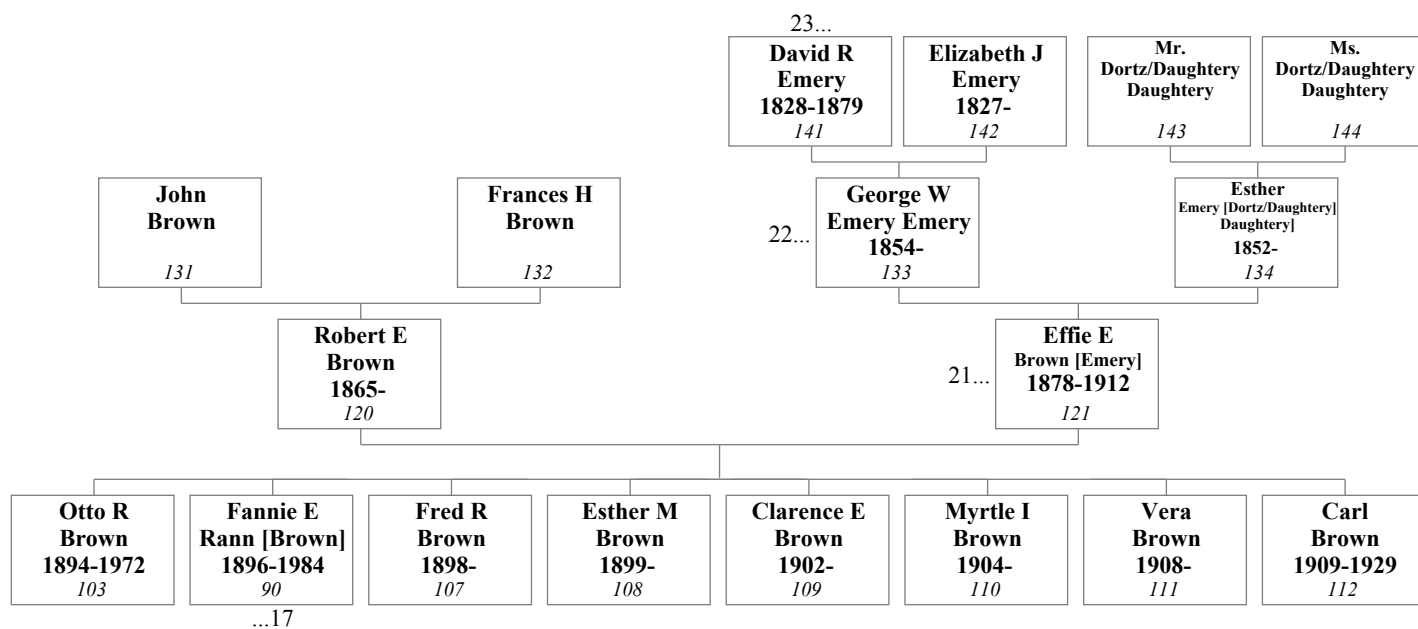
23...

**David R Emery 1828-1879**
*141*

**Elizabeth J Emery 1827-**
*142*

**Mr. Dortz/Daughtery Daughtery**
*143*

**Ms. Dortz/Daughtery Daughtery**
*144*

**John Brown**
*131*

**Frances H Brown**
*132*

22...

**George W Emery Emery 1854-**
*133*

**Esther Emery [Dortz/Daughtery] Daughtery] 1852-**
*134*

**Robert E Brown 1865-**
*120*

21...

**Effie E Brown [Emery] 1878-1912**
*121*

**Otto R Brown 1894-1972**
*103*

**Fannie E Rann [Brown] 1896-1984**
*90*

...17

**Fred R Brown 1898-**
*107*

**Esther M Brown 1899-**
*108*

**Clarence E Brown 1902-**
*109*

**Myrtle I Brown 1904-**
*110*

**Vera Brown 1908-**
*111*

**Carl Brown 1909-1929**
*112*